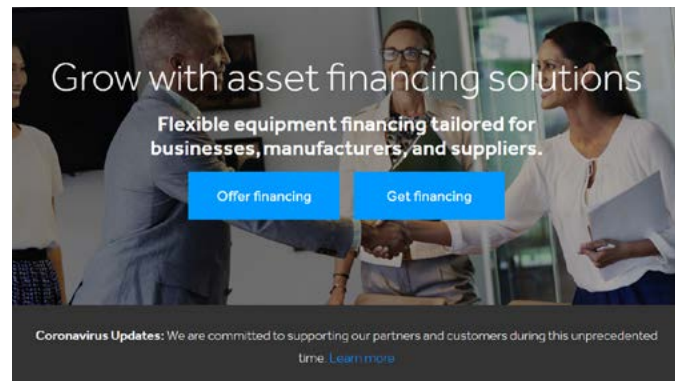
Grow with asset financing solutions

Flexible equipment financing tailored for businesses, manufacturers, and suppliers.

Offer financing

Get financing

**Coronavirus Updates:** We are committed to supporting our partners and customers during this unprecedented time. Learn more